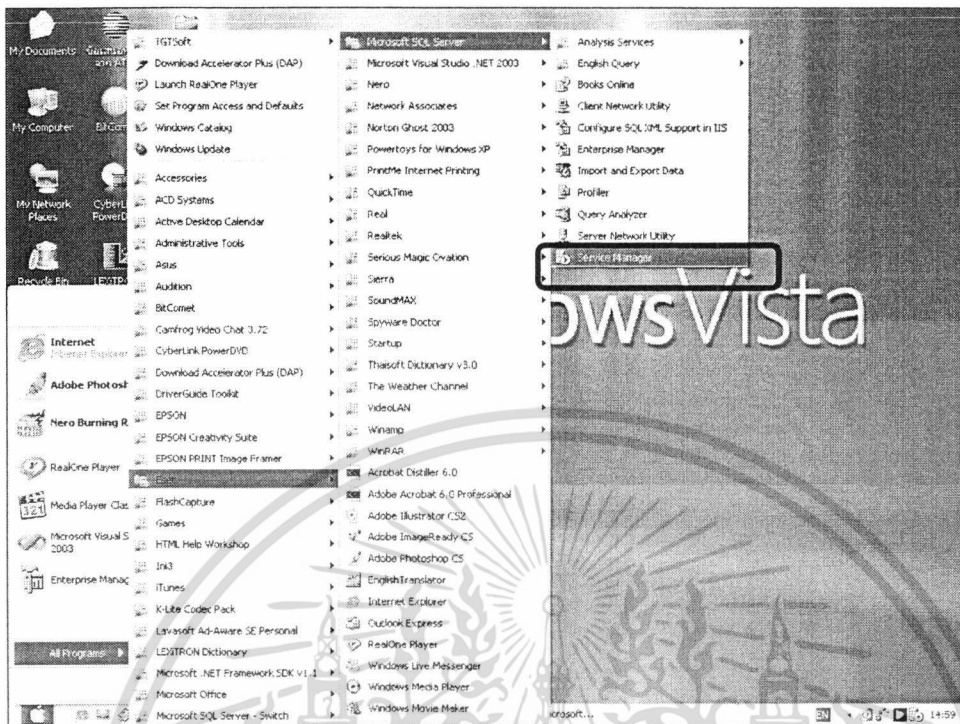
My Documents
My Computer
My Network Places
Recycle Bin

TGTSoft
Download Accelerator Plus (DAP)
Launch RealOne Player
Set Program Access and Defaults
Windows Catalog
Windows Update
Accessories
ACD Systems
Active Desktop Calendar
Administrative Tools
Asus
Audition
BitComet
Camfrog Video Chat 3.72
CyberLink PowerDVD
Download Accelerator Plus (DAP)
DriverGuide Toolkit
EPSON
EPSON Creativity Suite
EPSON PRINT Image Framer
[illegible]
FlashCapture
Games
HTML Help Workshop
Ink3
iTunes
K-Lite Codec Pack
Lavasoft Ad-Aware SE Personal
LEXiTRON Dictionary
Microsoft .NET Framework SDK v1.1
Microsoft Office
Microsoft SQL Server - Switch

Microsoft SQL Server
Microsoft Visual Studio .NET 2003
Nero
Network Associates
Norton Ghost 2003
Powertoys for Windows XP
PrintMe Internet Printing
QuickTime
Real
Realtek
Serious Magic Ovation
Sierra
SoundMAX
Spyware Doctor
Startup
Thaisoft Dictionary v3.0
The Weather Channel
VideoLAN
Winamp
WinRAR
Acrobat Distiller 6.0
Adobe Acrobat 6.0 Professional
Adobe Illustrator CS2
Adobe ImageReady CS
Adobe Photoshop CS
EnglishTranslator
Internet Explorer
Outlook Express
RealOne Player
Windows Live Messenger
Windows Media Player
Windows Movie Maker

Analysis Services
English Query
Books Online
Client Network Utility
Configure SQL XML Support in IIS
Enterprise Manager
Import and Export Data
Profiler
Query Analyzer
Server Network Utility
Service Manager

Internet
Internet Explorer
Adobe Photosh
Nero Burning R
RealOne Player
Media Player Clas
Microsoft Visual S 2003
Enterprise Manag
All Programs

ows Vista

icrosoft...
EN 14:59